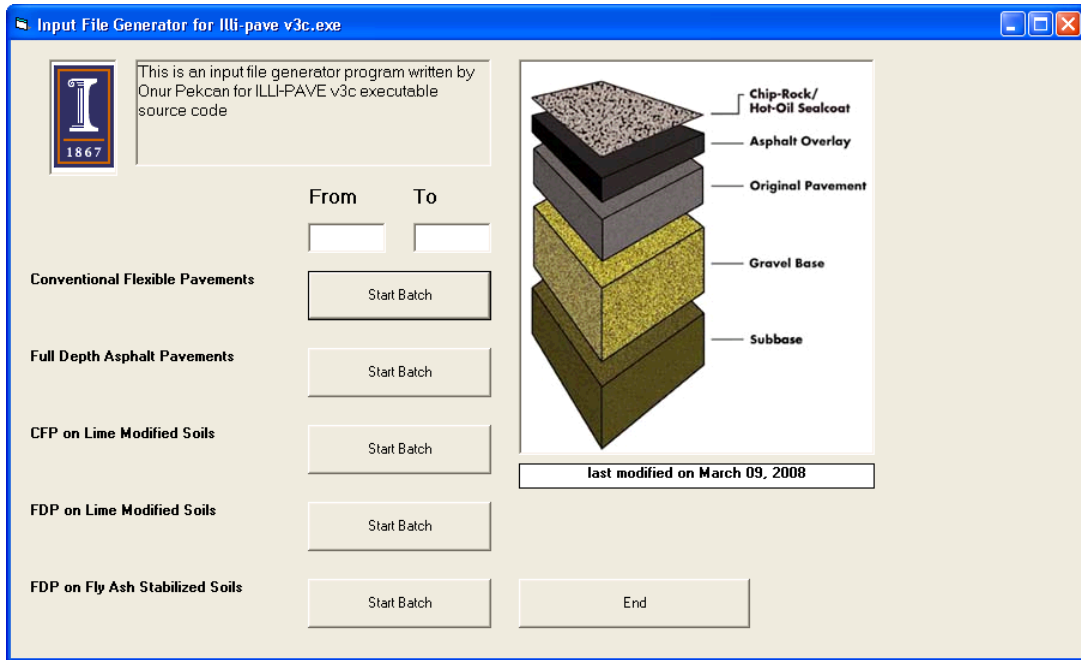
Input File Generator for Illi-pave v3c.exe

1867

This is an input file generator program written by Onur Pekcan for ILLI-PAVE v3c executable source code

From To

Conventional Flexible Pavements

Start Batch

Full Depth Asphalt Pavements

Start Batch

CFP on Lime Modified Soils

Start Batch

FDP on Lime Modified Soils

Start Batch

FDP on Fly Ash Stabilized Soils

Start Batch

Chip-Rock/ Hot-Oil Sealcoat

Asphalt Overlay

Original Pavement

Gravel Base

Subbase

last modified on March 09, 2008

End